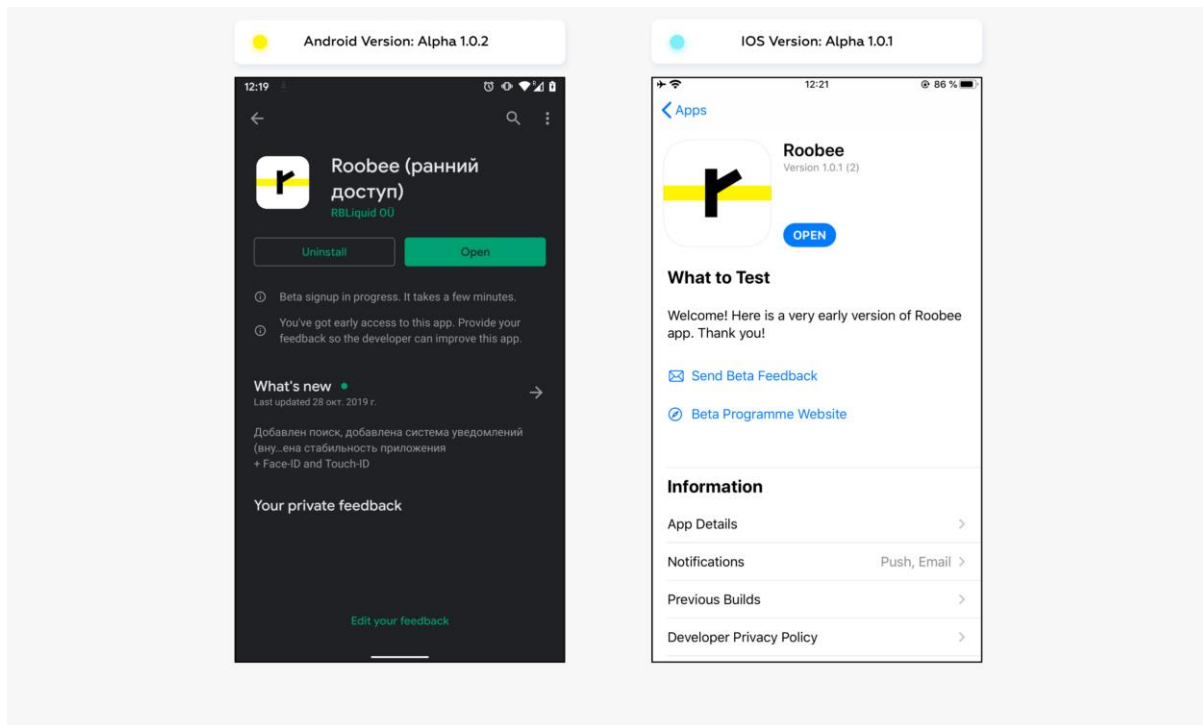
Android Version: Alpha 1.0.2

12:19

Roobee (ранний доступ)
RBLiquid OÜ

Uninstall
Open

Beta signup in progress. It takes a few minutes.

You've got early access to this app. Provide your feedback so the developer can improve this app.

What's new
Last updated 28 окт. 2019 г.

Добавлен поиск, добавлена система уведомлений (вну...ена стабильность приложения
+ Face-ID and Touch-ID

Your private feedback

Edit your feedback

IOS Version: Alpha 1.0.1

12:21
86 %

Apps

Roobee
Version 1.0.1 (2)

OPEN

What to Test

Welcome! Here is a very early version of Roobee app. Thank you!

Send Beta Feedback

Beta Programme Website

Information

App Details

Notifications
Push, Email

Previous Builds

Developer Privacy Policy